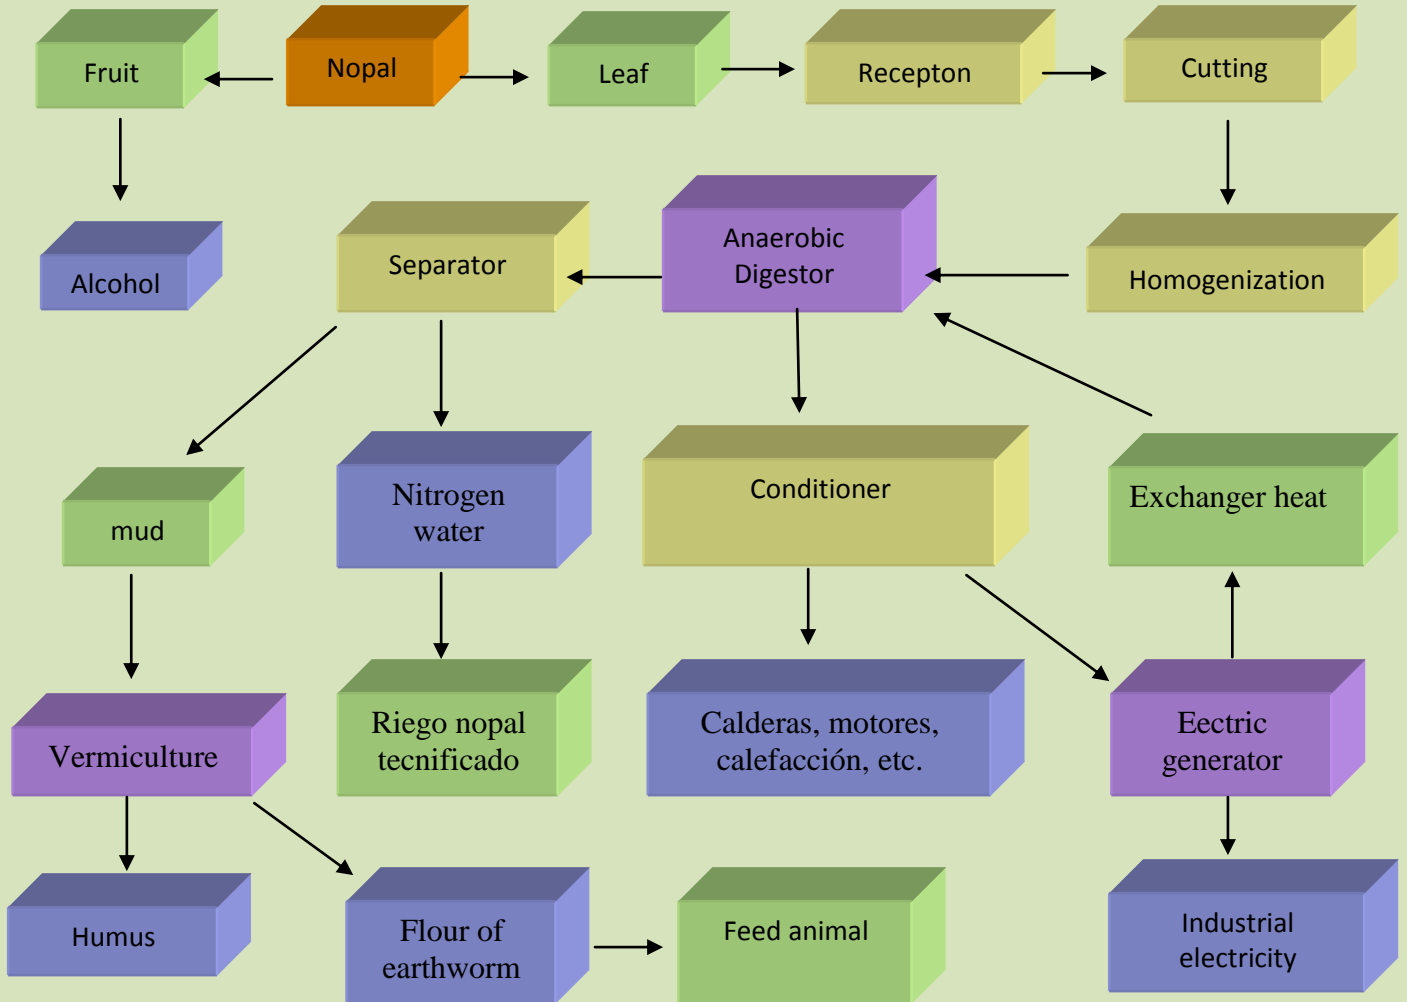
Fruit

Nopal

Leaf

Recepton

Cutting

Alcohol

Separator

Anaerobic Digestor

Homogenization

mud

Nitrogen water

Conditioner

Exchanger heat

Vermiculture

Riego nopal tecnificado

Calderas, motores, calefacción, etc.

Eectric generator

Humus

Flour of earthworm

Feed animal

Industrial electricity